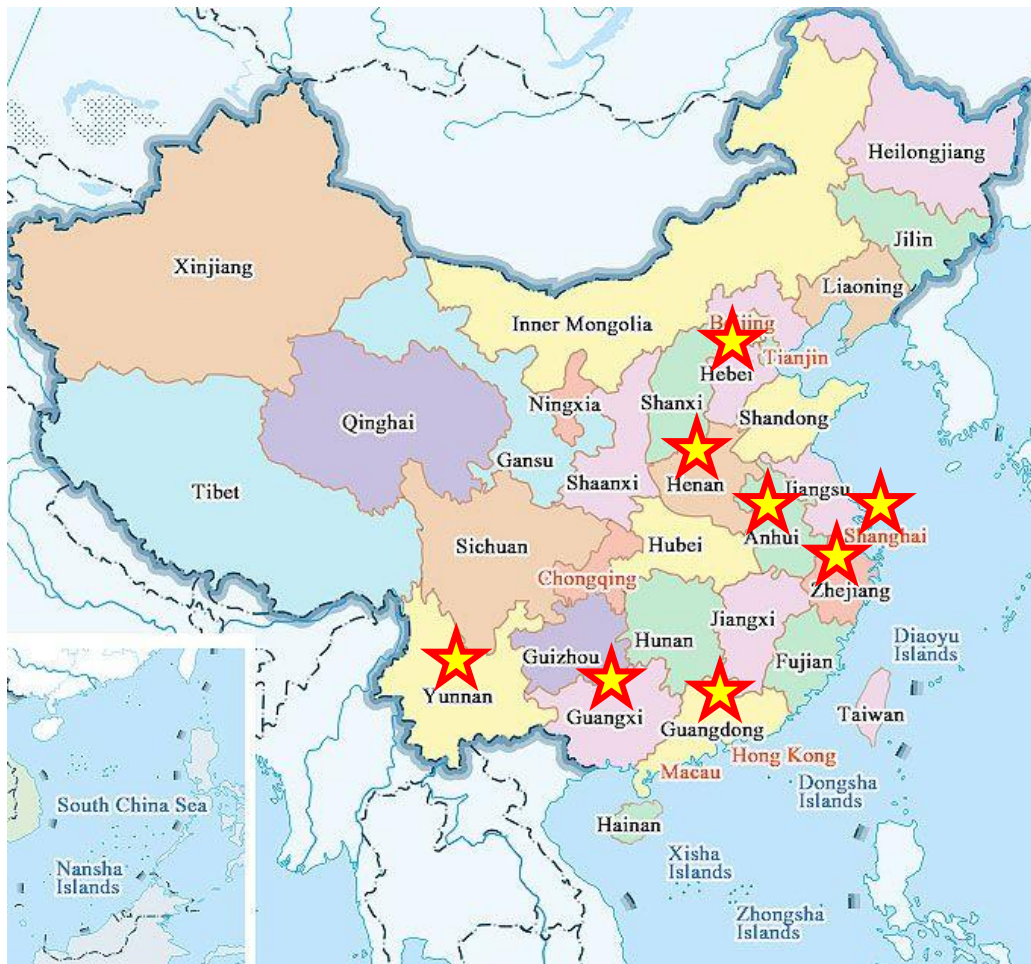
Heilongjiang

Jilin

Xinjiang

Liaoning

Inner Mongolia

Beijing

Tianjin

Hebei

Qinghai

Ningxia

Shanxi

Shandong

Gansu

Tibet

Shaanxi

Henan

Jiangsu

Shanghai

Anhui

Sichuan

Hubei

Chongqing

Zhejiang

Jiangxi

Hunan

Diaoyu Islands

Guizhou

Fujian

Yunnan

Guangxi

Guangdong

Taiwan

Hong Kong

Macau

Dongsha Islands

South China Sea

Hainan

Nansha Islands

Xisha Islands

Zhongsha Islands